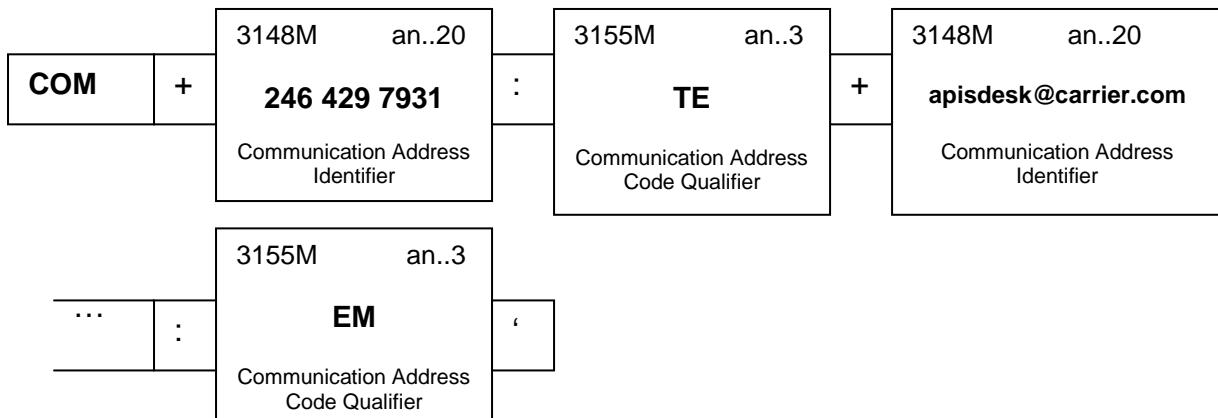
COM

+

3148M an..20

246 429 7931

Communication Address Identifier

:

3155M an..3

TE

Communication Address Code Qualifier

+

3148M an..20

apisdesk@carrier.com

Communication Address Identifier

…

:

3155M an..3

EM

Communication Address Code Qualifier

‘